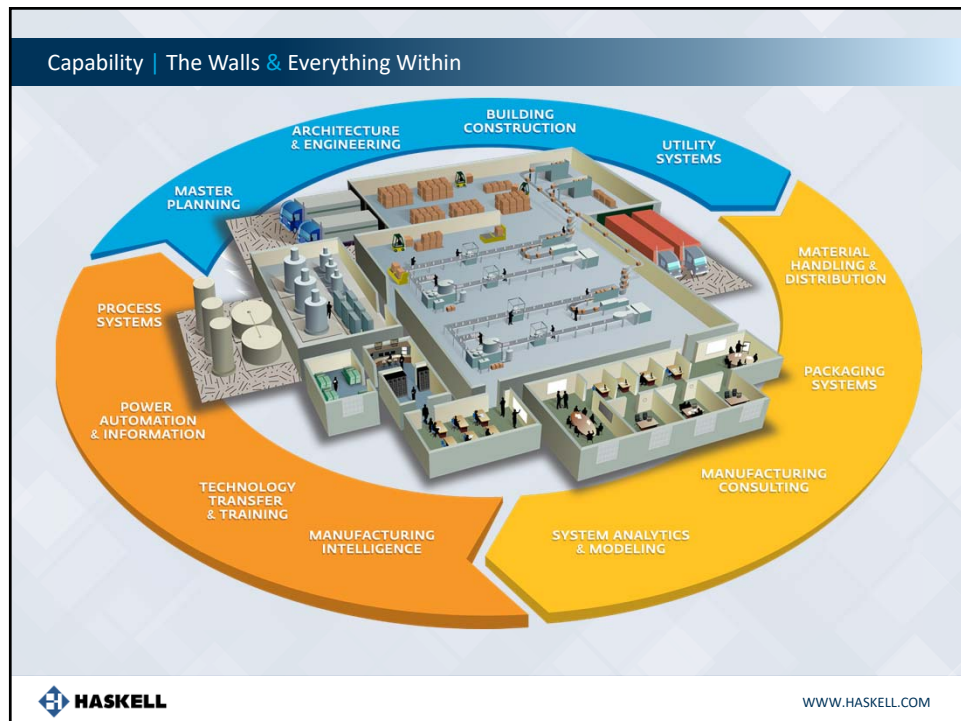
Capability | The Walls & Everything Within

MASTER PLANNING

ARCHITECTURE & ENGINEERING

BUILDING CONSTRUCTION

UTILITY SYSTEMS

MATERIAL HANDLING & DISTRIBUTION

PACKAGING SYSTEMS

MANUFACTURING CONSULTING

SYSTEM ANALYTICS & MODELING

MANUFACTURING INTELLIGENCE

TECHNOLOGY TRANSFER & TRAINING

POWER AUTOMATION & INFORMATION

PROCESS SYSTEMS

HASKELL

WWW.HASKELL.COM